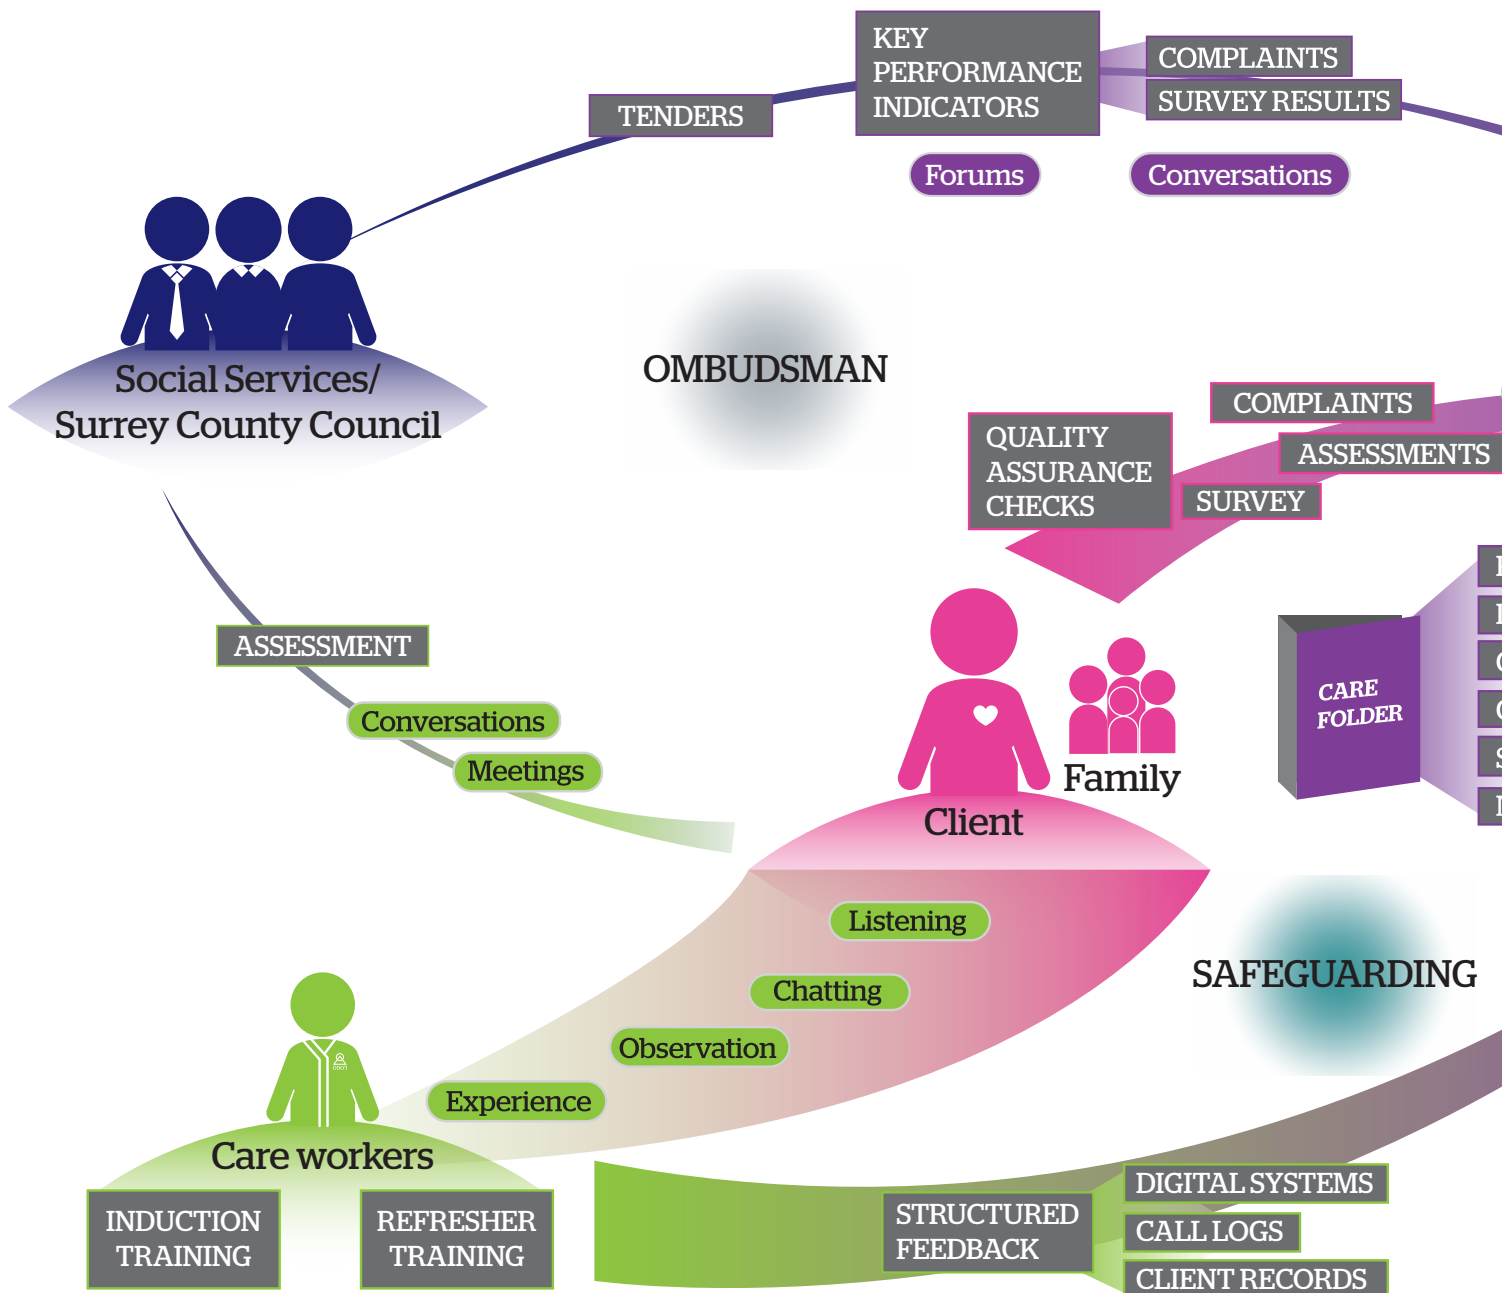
KEY PERFORMANCE INDICATORS

COMPLAINTS

SURVEY RESULTS

TENDERS

Forums

Conversations

Social Services/ Surrey County Council

OMBUDSMAN

COMPLAINTS

QUALITY ASSURANCE CHECKS

ASSESSMENTS

SURVEY

ASSESSMENT

Conversations

Meetings

CARE FOLDER

Family

Client

Listening

Chatting

Observation

SAFEGUARDING

Experience

Care workers

INDUCTION TRAINING

REFRESHER TRAINING

STRUCTURED FEEDBACK

DIGITAL SYSTEMS

CALL LOGS

CLIENT RECORDS